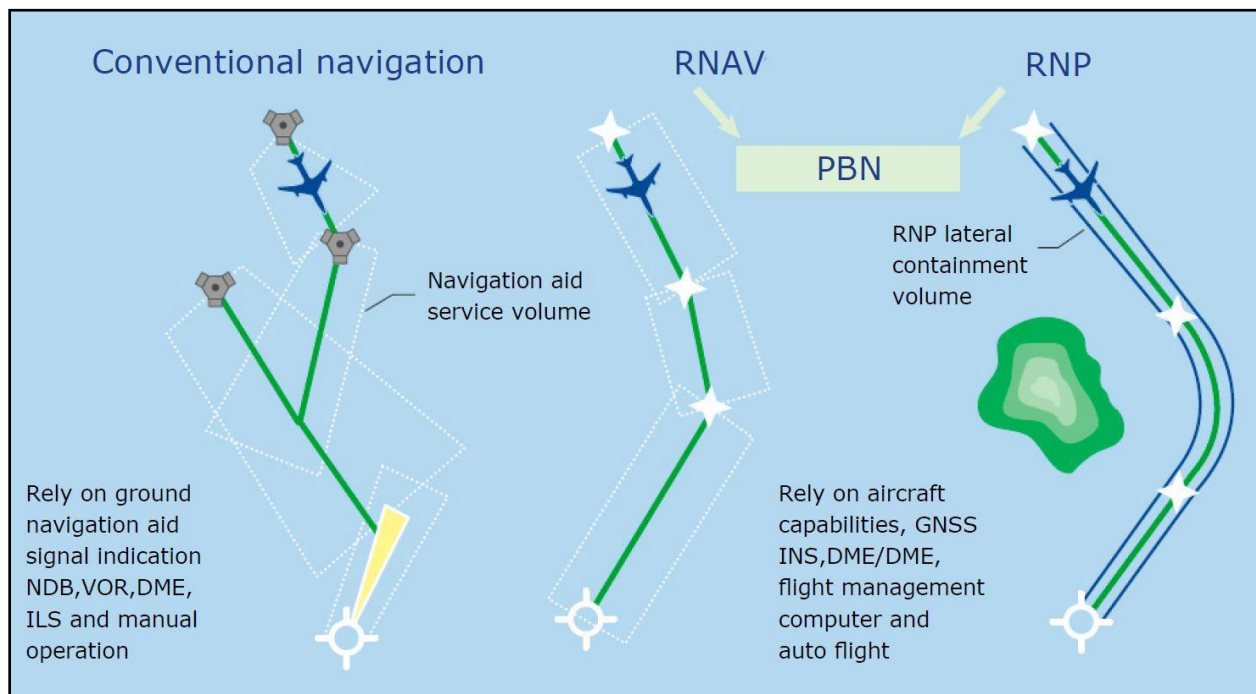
Conventional navigation

RNAV

RNP

PBN

RNP lateral containment volume

Navigation aid service volume

Rely on ground navigation aid signal indication NDB,VOR,DME, ILS and manual operation

Rely on aircraft capabilities, GNSS INS,DME/DME, flight management computer and auto flight